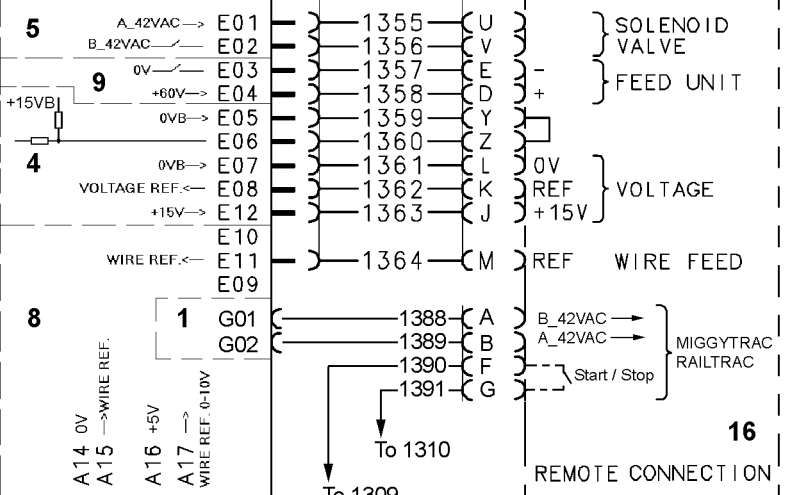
5
A_42VAC E01 1355 U
B_42VAC E02 1356 V
SOLENOID VALVE
9
0V E03 1357 E –
+60V E04 1358 D +
FEED UNIT
+15VB
0VB E05 1359 Y
E06 1360 Z
4
0VB E07 1361 L 0V
VOLTAGE REF. E08 1362 K REF
+15V E12 1363 J +15V
VOLTAGE
E10
WIRE REF. E11 1364 M REF WIRE FEED
E09
8
1
G01 1388 A B_42VAC
G02 1389 B A_42VAC
1390 F
1391 G
Start / Stop
MIGGYTRAC RAILTRAC
A14 0V
A15 WIRE REF.
A16 +5V
A17 WIRE REF. 0-10V
To 1310
16
To 1309
REMOTE CONNECTION